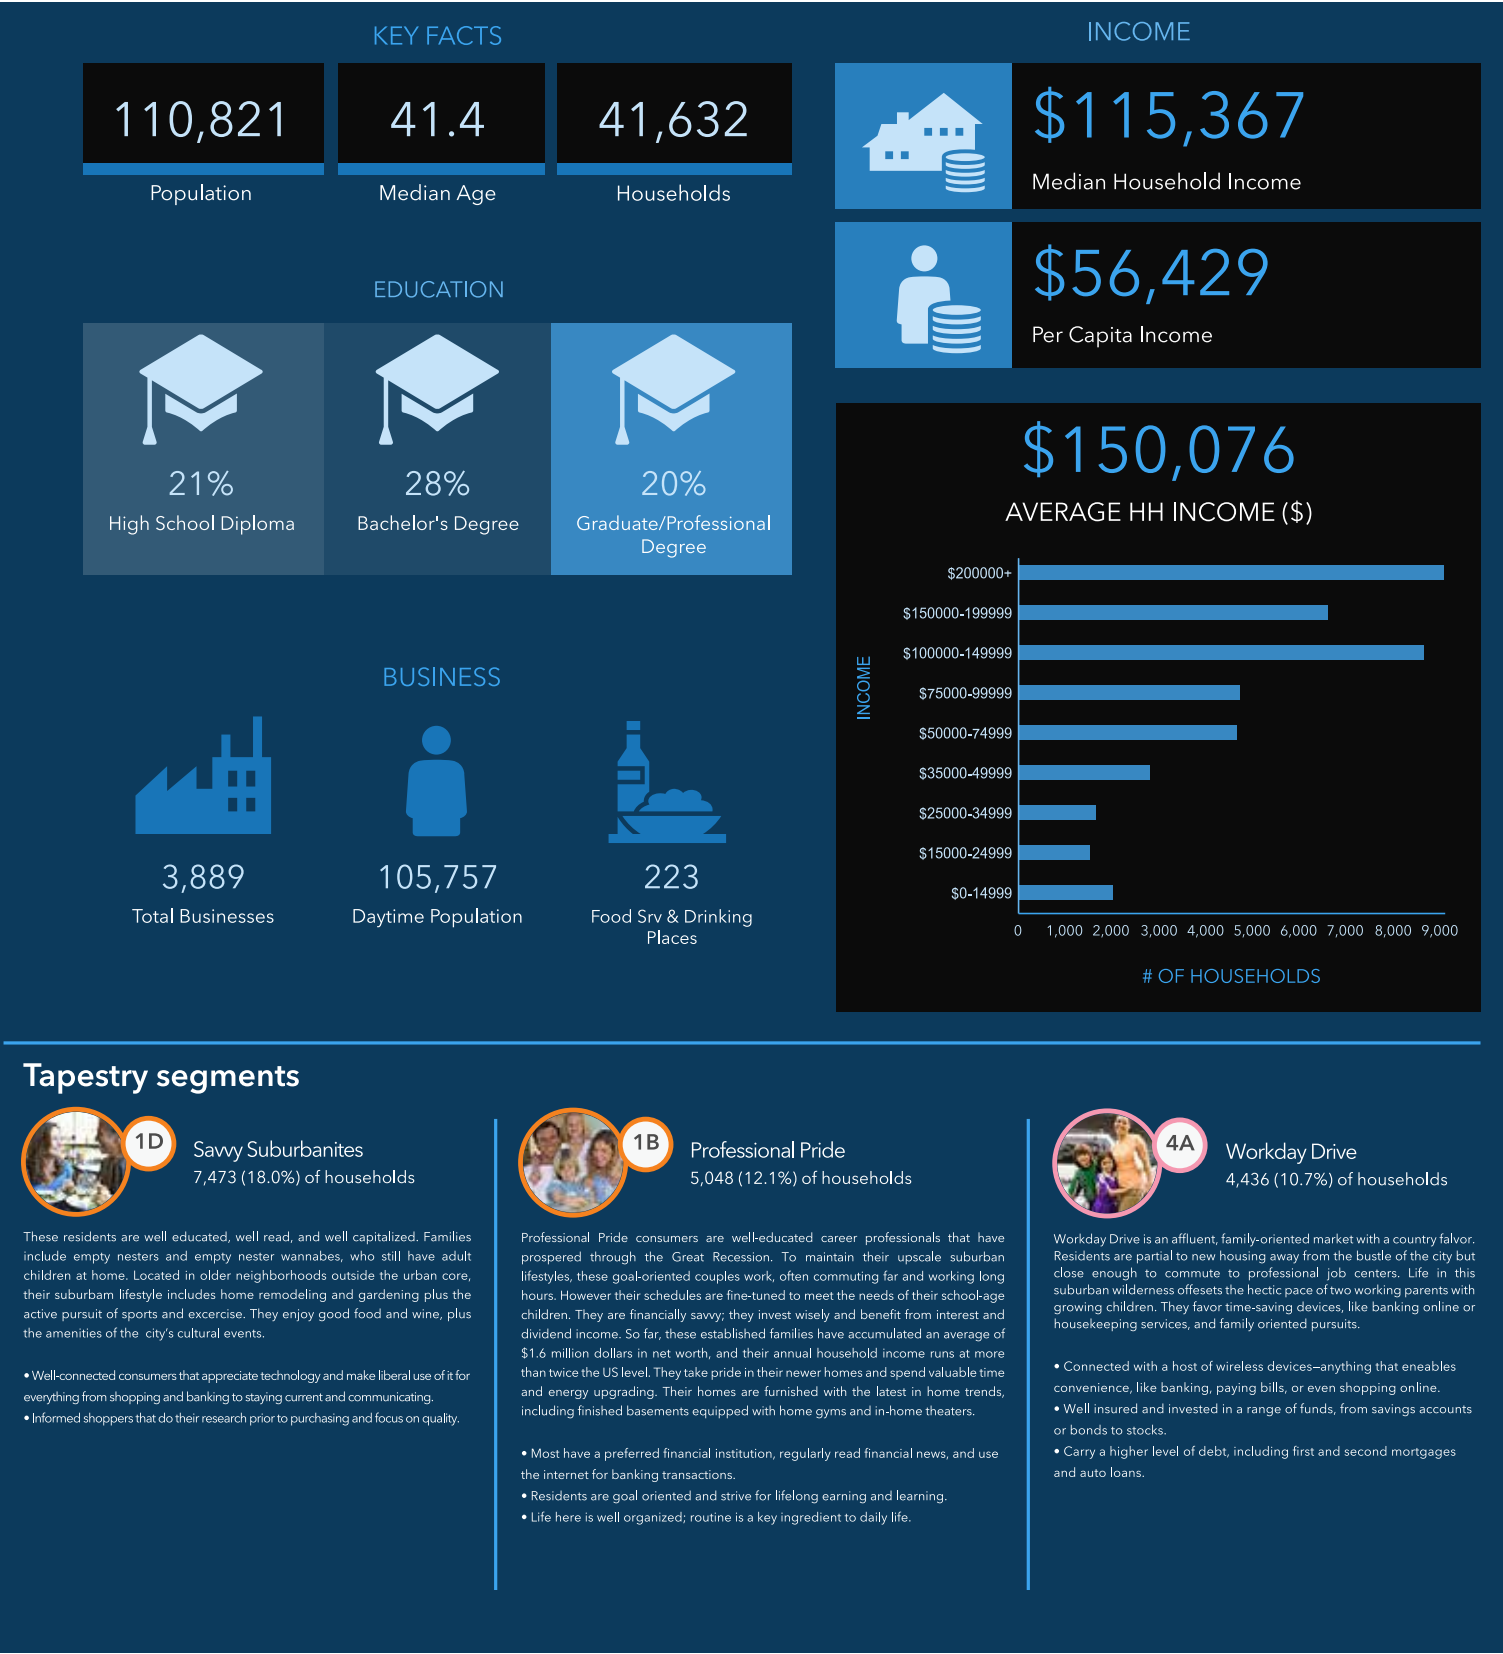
KEY FACTS

110,821
Population

41.4
Median Age

41,632
Households

EDUCATION

21%
High School Diploma

28%
Bachelor's Degree

20%
Graduate/Professional Degree

BUSINESS

3,889
Total Businesses

105,757
Daytime Population

223
Food Srv & Drinking Places

INCOME

$115,367
Median Household Income

$56,429
Per Capita Income

$150,076
AVERAGE HH INCOME ($)

INCOME

$200000+
$150000-199999
$100000-149999
$75000-99999
$50000-74999
$35000-49999
$25000-34999
$15000-24999
$0-14999

0 1,000 2,000 3,000 4,000 5,000 6,000 7,000 8,000 9,000

# OF HOUSEHOLDS

Tapestry segments

1D
Savvy Suburbanites
7,473 (18.0%) of households

These residents are well educated, well read, and well capitalized. Families include empty nesters and empty nester wannabes, who still have adult children at home. Located in older neighborhoods outside the urban core, their suburbam lifestyle includes home remodeling and gardening plus the active pursuit of sports and excercise. They enjoy good food and wine, plus the amenities of the city's cultural events.

• Well-connected consumers that appreciate technology and make liberal use of it for everything from shopping and banking to staying current and communicating.
• Informed shoppers that do their research prior to purchasing and focus on quality.

1B
Professional Pride
5,048 (12.1%) of households

Professional Pride consumers are well-educated career professionals that have prospered through the Great Recession. To maintain their upscale suburban lifestyles, these goal-oriented couples work, often commuting far and working long hours. However their schedules are fine-tuned to meet the needs of their school-age children. They are financially savvy; they invest wisely and benefit from interest and dividend income. So far, these established families have accumulated an average of $1.6 million dollars in net worth, and their annual household income runs at more than twice the US level. They take pride in their newer homes and spend valuable time and energy upgrading. Their homes are furnished with the latest in home trends, including finished basements equipped with home gyms and in-home theaters.

• Most have a preferred financial institution, regularly read financial news, and use the internet for banking transactions.
• Residents are goal oriented and strive for lifelong earning and learning.
• Life here is well organized; routine is a key ingredient to daily life.

4A
Workday Drive
4,436 (10.7%) of households

Workday Drive is an affluent, family-oriented market with a country falvor. Residents are partial to new housing away from the bustle of the city but close enough to commute to professional job centers. Life in this suburban wilderness offesets the hectic pace of two working parents with growing children. They favor time-saving devices, like banking online or housekeeping services, and family oriented pursuits.

• Connected with a host of wireless devices—anything that eneables convenience, like banking, paying bills, or even shopping online.
• Well insured and invested in a range of funds, from savings accounts or bonds to stocks.
• Carry a higher level of debt, including first and second mortgages and auto loans.